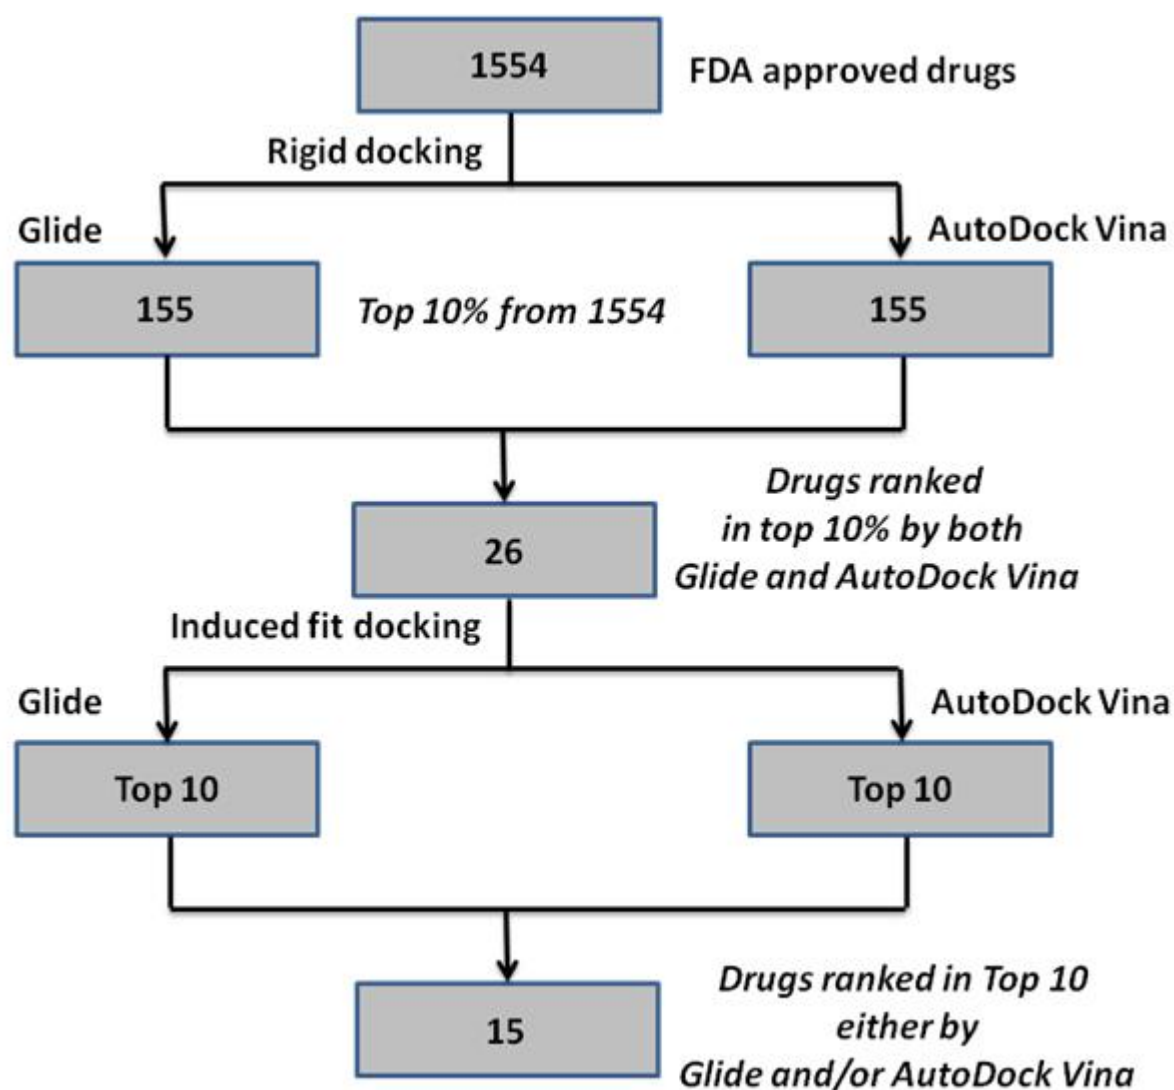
1554

FDA approved drugs

Rigid docking

Glide

AutoDock Vina

155

Top 10% from 1554

155

Drugs ranked in top 10% by both Glide and AutoDock Vina

26

Induced fit docking

Glide

AutoDock Vina

Top 10

Top 10

15

Drugs ranked in Top 10 either by Glide and/or AutoDock Vina